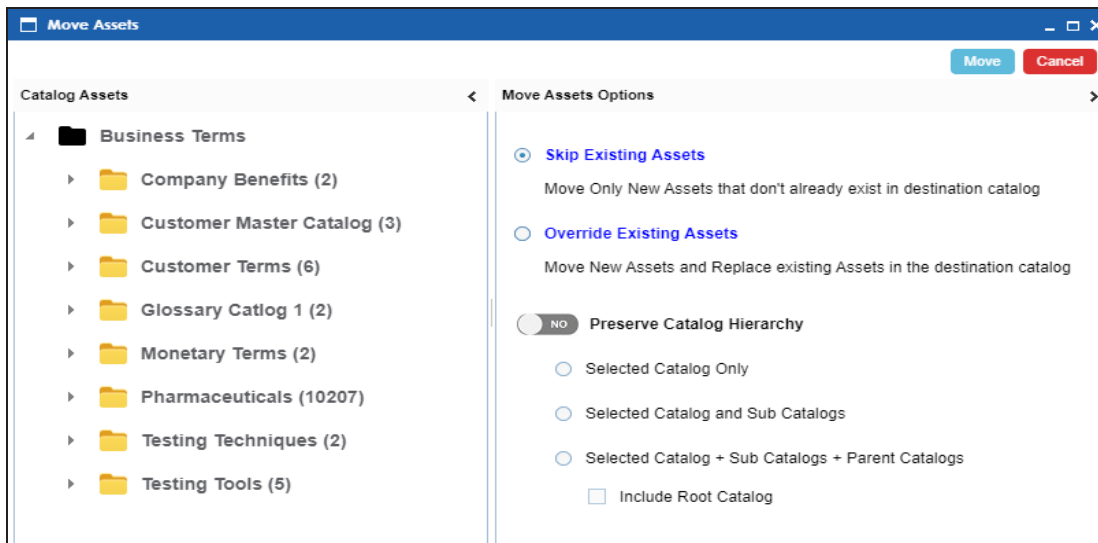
Move Assets

Move Cancel

Catalog Assets

Business Terms

Company Benefits (2)

Customer Master Catalog (3)

Customer Terms (6)

Glossary Catlog 1 (2)

Monetary Terms (2)

Pharmaceuticals (10207)

Testing Techniques (2)

Testing Tools (5)

Move Assets Options

Skip Existing Assets

Move Only New Assets that don't already exist in destination catalog

Override Existing Assets

Move New Assets and Replace existing Assets in the destination catalog

NO Preserve Catalog Hierarchy

Selected Catalog Only

Selected Catalog and Sub Catalogs

Selected Catalog + Sub Catalogs + Parent Catalogs

Include Root Catalog